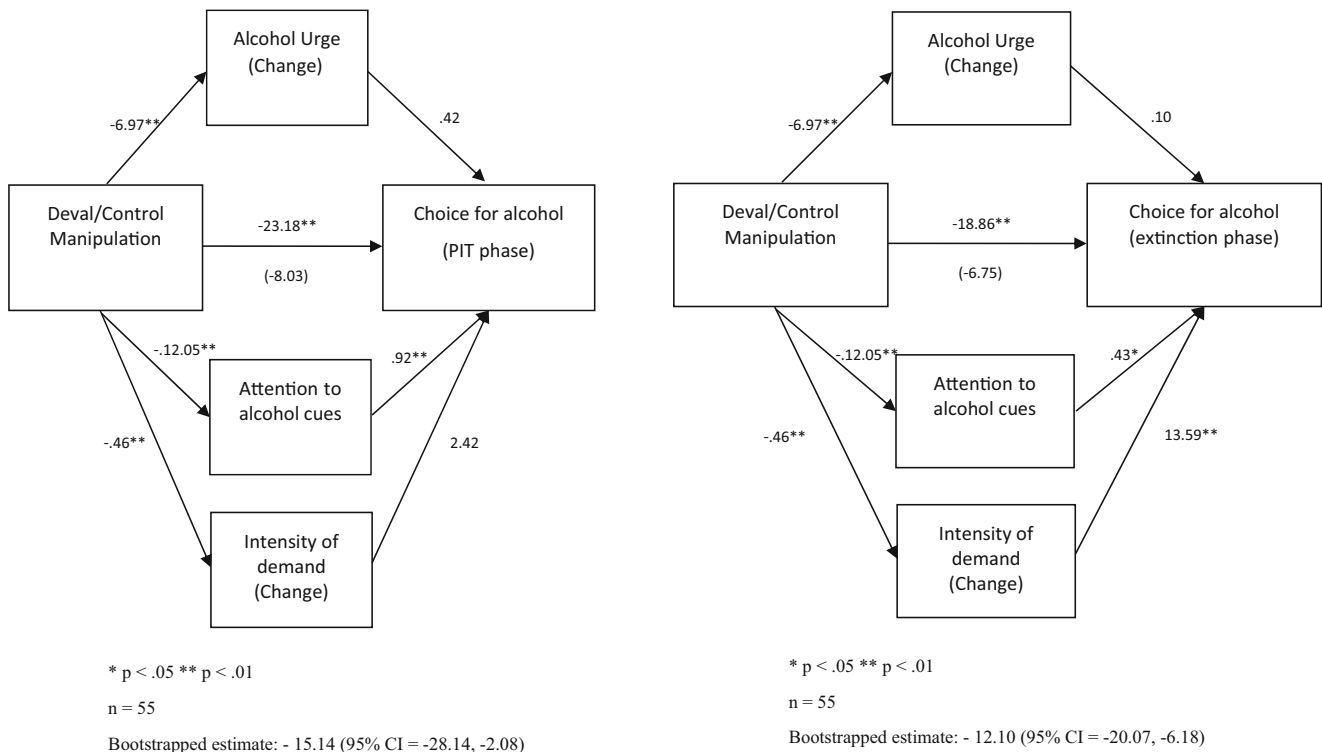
Alcohol Urge
(Change)

-6.97**

.42

Deval/Control Manipulation

-23.18**

(-8.03)

Choice for alcohol
(PIT phase)

-.12.05**

.92**

Attention to alcohol cues

-.46**

2.42

Intensity of demand
(Change)

* p < .05 ** p < .01

n = 55

Bootstrapped estimate: - 15.14 (95% CI = -28.14, -2.08)

Alcohol Urge
(Change)

-6.97**

.10

Deval/Control Manipulation

-18.86**

(-6.75)

Choice for alcohol
(extinction phase)

-.12.05**

.43*

Attention to alcohol cues

-.46**

13.59**

Intensity of demand
(Change)

* p < .05 ** p < .01

n = 55

Bootstrapped estimate: - 12.10 (95% CI = -20.07, -6.18)